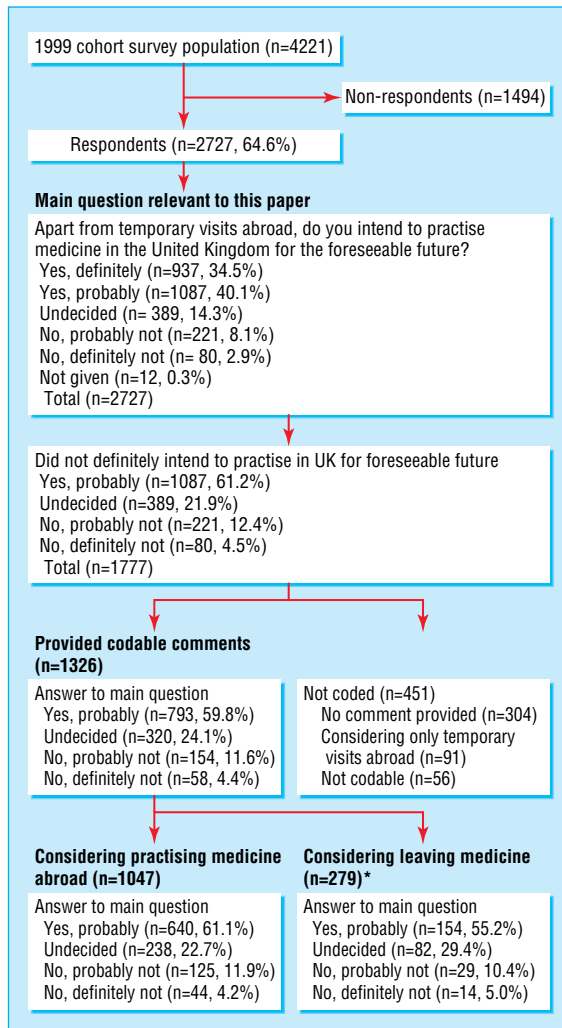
1999 cohort survey population (n=4221)

Non-respondents (n=1494)

Respondents (n=2727, 64.6%)

Main question relevant to this paper

Apart from temporary visits abroad, do you intend to practise medicine in the United Kingdom for the foreseeable future?
Yes, definitely (n=937, 34.5%)
Yes, probably (n=1087, 40.1%)
Undecided (n= 389, 14.3%)
No, probably not (n=221, 8.1%)
No, definitely not (n= 80, 2.9%)
Not given (n=12, 0.3%)
Total (n=2727)

Did not definitely intend to practise in UK for foreseeable future
Yes, probably (n=1087, 61.2%)
Undecided (n=389, 21.9%)
No, probably not (n=221, 12.4%)
No, definitely not (n=80, 4.5%)
Total (n=1777)

Provided codable comments (n=1326)

Answer to main question
Yes, probably (n=793, 59.8%)
Undecided (n=320, 24.1%)
No, probably not (n=154, 11.6%)
No, definitely not (n=58, 4.4%)

Not coded (n=451)
No comment provided (n=304)
Considering only temporary visits abroad (n=91)
Not codable (n=56)

Considering practising medicine abroad (n=1047)

Answer to main question
Yes, probably (n=640, 61.1%)
Undecided (n=238, 22.7%)
No, probably not (n=125, 11.9%)
No, definitely not (n=44, 4.2%)

Considering leaving medicine (n=279)*

Answer to main question
Yes, probably (n=154, 55.2%)
Undecided (n=82, 29.4%)
No, probably not (n=29, 10.4%)
No, definitely not (n=14, 5.0%)